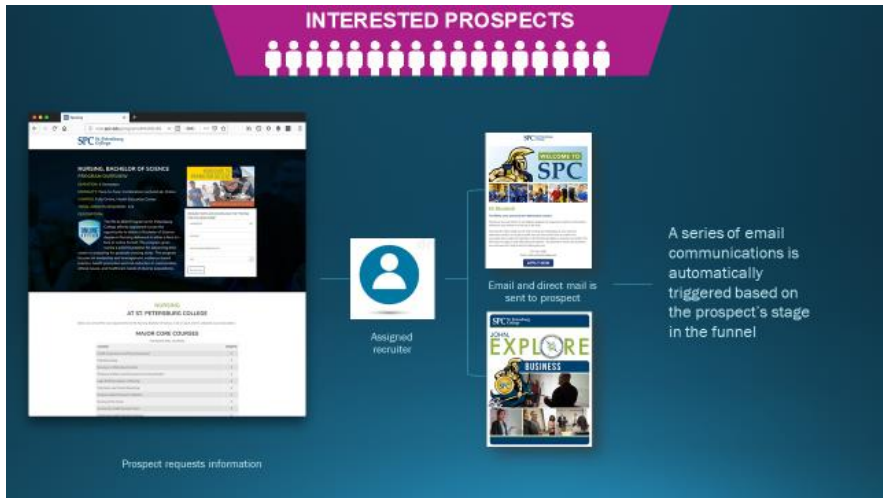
INTERESTED PROSPECTS

SPC St. Petersburg College

NURSING, BACHELOR OF SCIENCE

NURSING AT ST. PETERSBURG COLLEGE

MAJOR CORE COURSES

Prospect requests information

Assigned recruiter

SPC

WELCOME TO SPC

APPLY NOW

Email and direct mail is sent to prospect

SPC

EXPLORE

BUSINESS

A series of email communications is automatically triggered based on the prospect's stage in the funnel